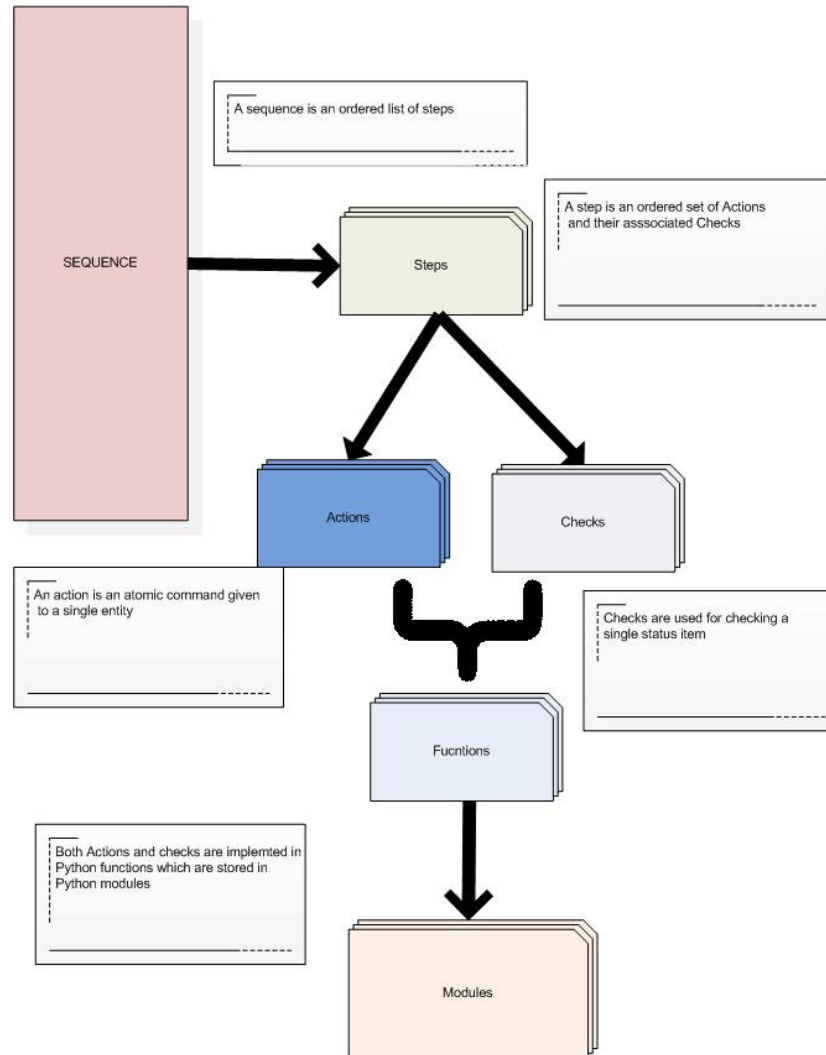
SEQUENCE

A sequence is an ordered list of steps

A step is an ordered set of Actions and their asssociated Checks

Steps

Actions

Checks

An action is an atomic command given to a single entity

Checks are used for checking a single status item

Fucntions

Both Actions and checks are implemted in Python functions which are stored in Python modules

Modules